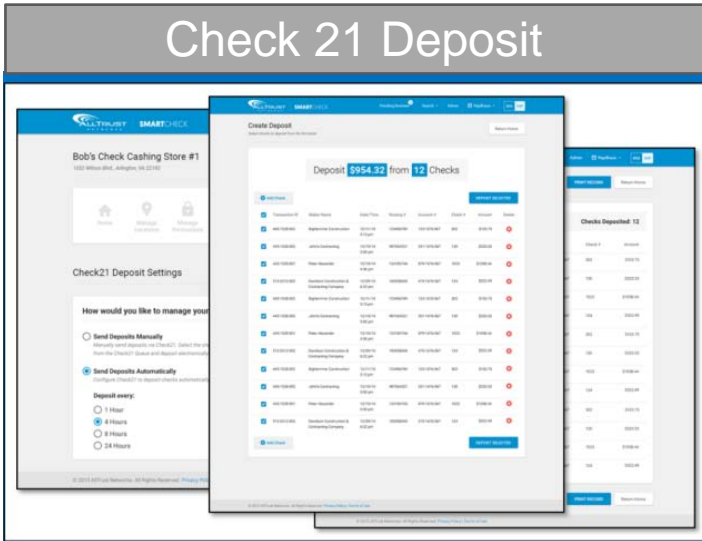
Check 21 Deposit

ALLTRUST SMARTCHECK

Bob's Check Cashing Store #1

Home
Manage Locations
Manage Permissions

Check21 Deposit Settings

How would you like to manage your

Send Deposits Manually

Send Deposits Automatically

Deposit every:
1 Hour
4 Hours
8 Hours
24 Hours

ALLTRUST SMARTCHECK

Create Deposit

Return Home

Deposit $954.32 from 12 Checks

Add Check

DEPOSIT SELECTED

Transaction ID | Maker Name | Date/Time | Routing # | Account # | Check # | Amount | Delete

Bighorn Construction
John's Contracting
Peter Alexander
Davidson Construction & Contracting Company

Add Check

DEPOSIT SELECTED

PRINT RECORD

Return Home

Checks Deposited: 12

PRINT RECORD

Return Home